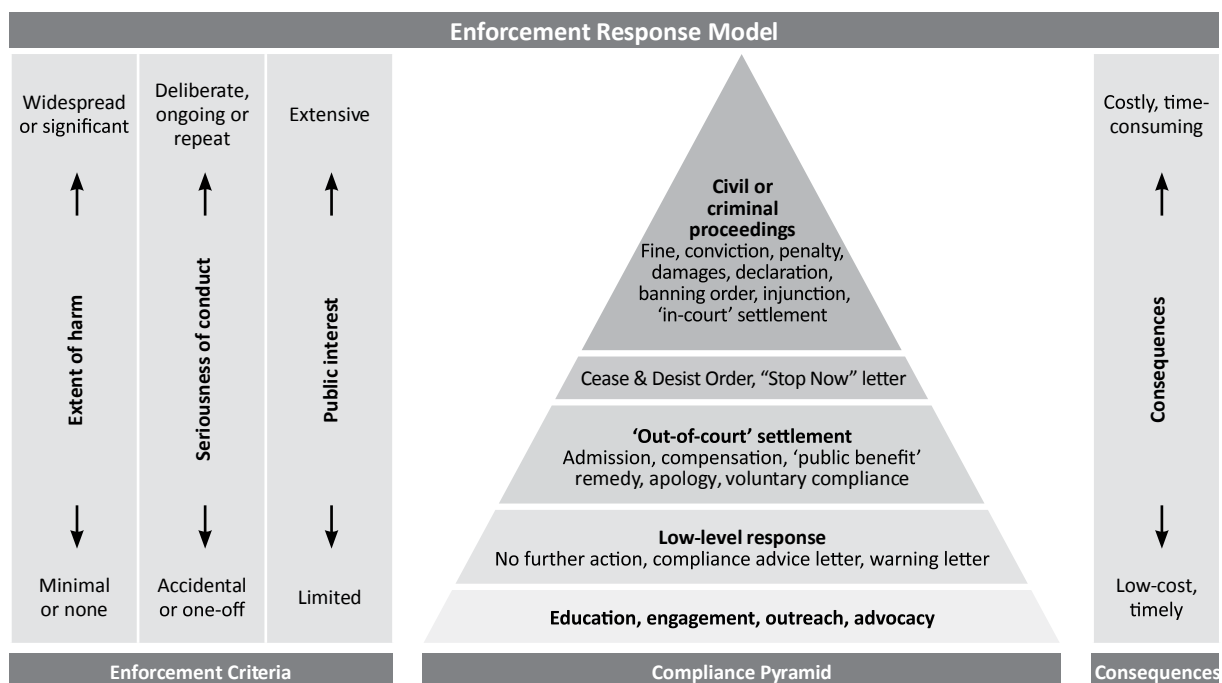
Enforcement Response Model

Widespread or significant

Extent of harm

Minimal or none

Deliberate, ongoing or repeat

Seriousness of conduct

Accidental or one-off

Extensive

Public interest

Limited

Civil or criminal proceedings
Fine, conviction, penalty, damages, declaration, banning order, injunction, 'in-court' settlement

Cease & Desist Order, "Stop Now" letter

'Out-of-court' settlement
Admission, compensation, 'public benefit' remedy, apology, voluntary compliance

Low-level response
No further action, compliance advice letter, warning letter

Education, engagement, outreach, advocacy

Costly, time-consuming

Consequences

Low-cost, timely

Enforcement Criteria

Compliance Pyramid

Consequences